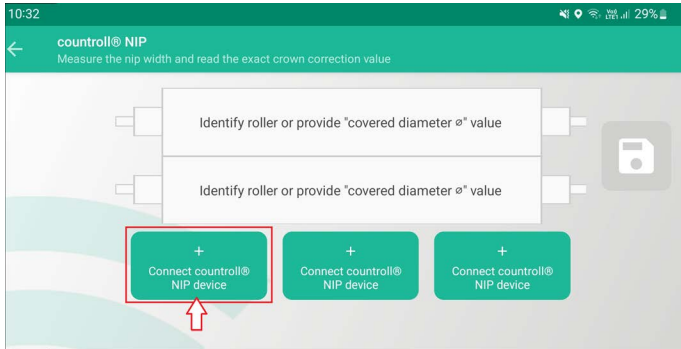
10:32
Vo) LTE1 29%

countroll® NIP
Measure the nip width and read the exact crown correction value

Identify roller or provide "covered diameter ⌀" value

Identify roller or provide "covered diameter ⌀" value

+
Connect countroll® NIP device

+
Connect countroll® NIP device

+
Connect countroll® NIP device